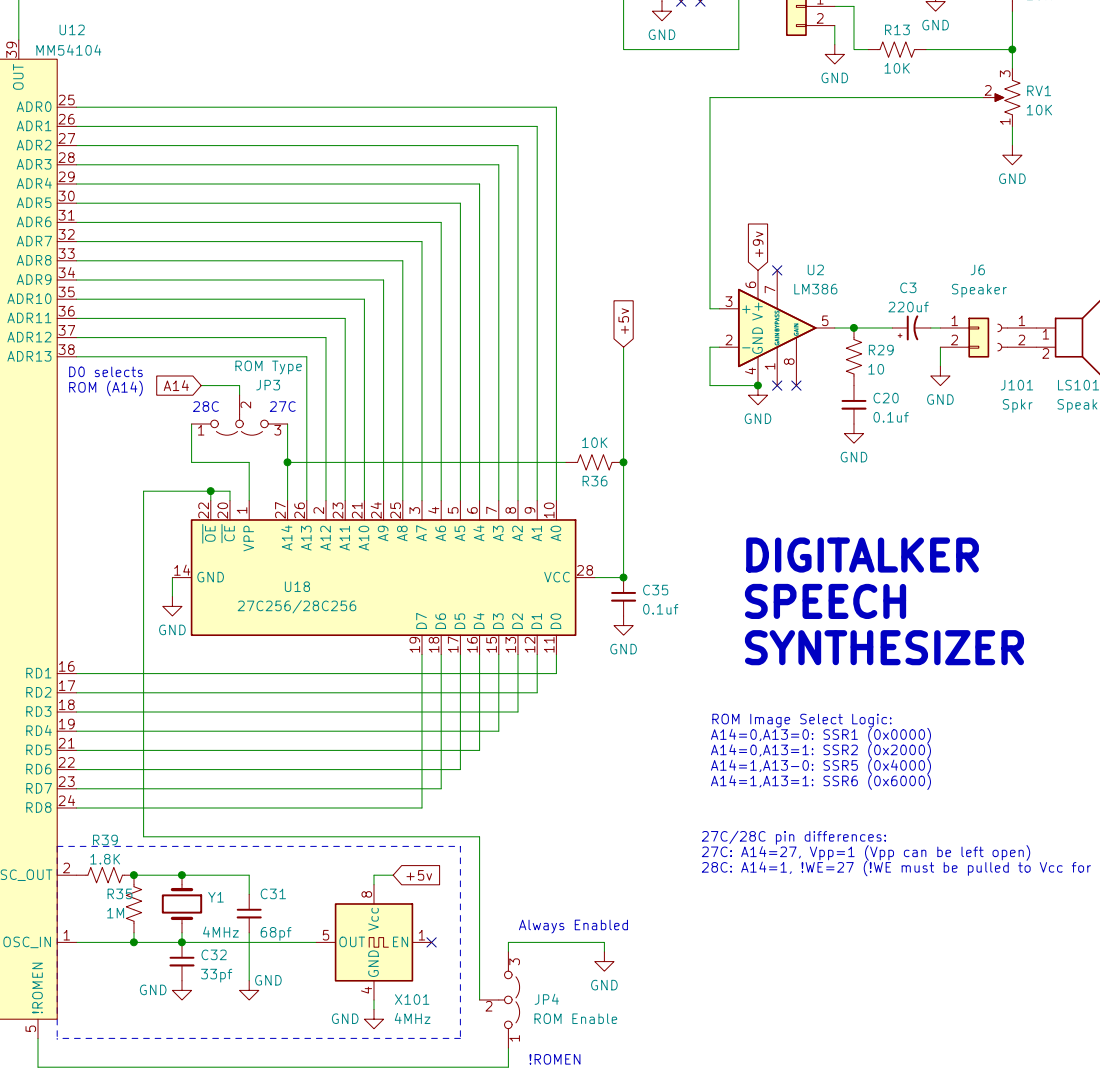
U12
MM54104
39
OUT
ADR0 25
ADR1 26
ADR2 27
ADR3 28
ADR4 29
ADR5 30
ADR6 31
ADR7 32
ADR8 33
ADR9 34
ADR10 35
ADR11 36
ADR12 37
ADR13 38

D0 selects
ROM (A14)
A14
ROM Type
JP3
28C
27C
1 2 3

10K
R36
+5v

22 20 1 27 26 2 23 21 24 25 3 4 5 6 7 8 9 10
$\overline{OE}$ $\overline{CE}$ VPP A14 A13 A12 A11 A10 A9 A8 A7 A6 A5 A4 A3 A2 A1 A0
14 GND
U18
27C256/28C256
VCC 28
C35
0.1uf
GND
GND
D7 D6 D5 D4 D3 D2 D1 D0
19 18 17 16 15 13 12 11

RD1 16
RD2 17
RD3 18
RD4 19
RD5 21
RD6 22
RD7 23
RD8 24

R39
1.8K
SC_OUT 2
R35
1M
Y1
4MHz
C31
68pf
OSC_IN 1
C32
33pf
GND
GND
8
+5v
Vcc
5 OUT
EN 1
GND
4
GND
X101
4MHz
!ROMEN
5

Always Enabled
3
GND
2
JP4
ROM Enable
1
!ROMEN

GND
GND
1
2
R13
10K
GND
GND
3
2
RV1
10K
1
GND

+9v
6 7
U2
LM386
3
2
4
1 8
GND
5
GND V+
GAIN BYPASS GAIN
C3
220uf
J6
Speaker
1
2
GND
R29
10
C20
0.1uf
GND
1 1
2 2
J101
Spkr
LS101
Speak

DIGITALKER
SPEECH
SYNTHESIZER

ROM Image Select Logic:
A14=0,A13=0: SSR1 (0x0000)
A14=0,A13=1: SSR2 (0x2000)
A14=1,A13-0: SSR5 (0x4000)
A14=1,A13=1: SSR6 (0x6000)

27C/28C pin differences:
27C: A14=27, Vpp=1 (Vpp can be left open)
28C: A14=1, !WE=27 (!WE must be pulled to Vcc for